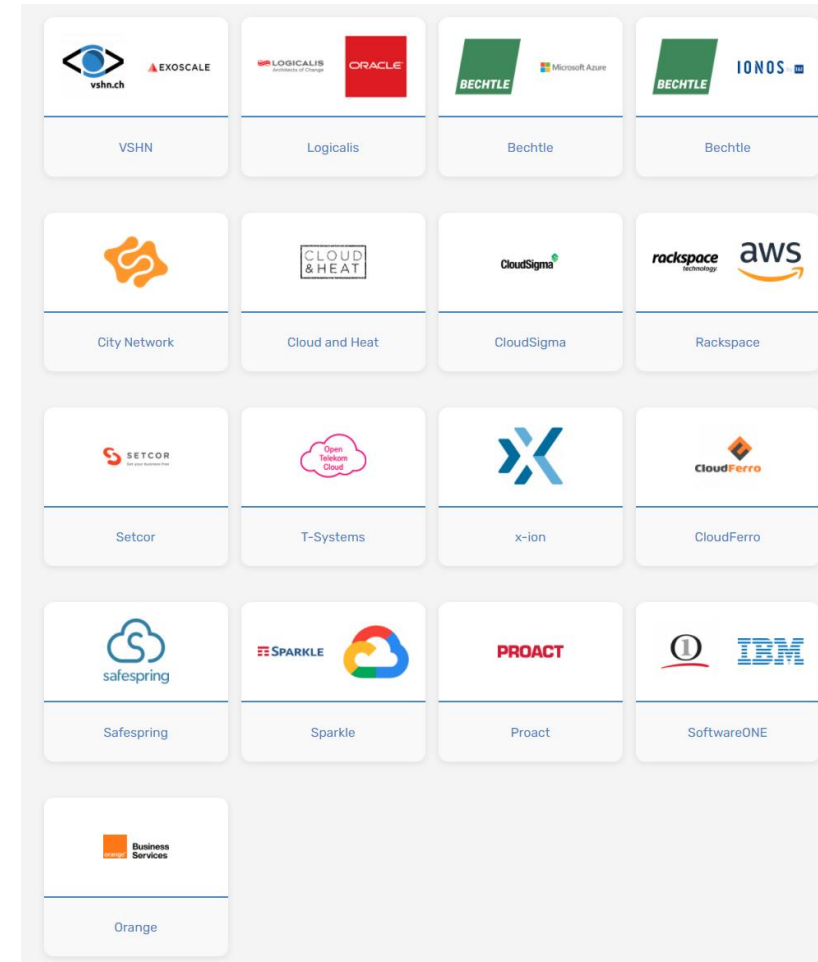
vshn.ch EXOSCALE

VSHN

LOGICALIS Architects of Change ORACLE

Logicalis

BECHTLE Microsoft Azure

Bechtle

BECHTLE IONOS by 1&1

Bechtle

City Network

CLOUD & HEAT

Cloud and Heat

CloudSigma

CloudSigma

rackspace technology aws

Rackspace

SETCOR Get your business free

Setcor

Open Telekom Cloud

T-Systems

x-ion

CloudFerro

CloudFerro

safespring

Safespring

SPARKLE

Sparkle

PROACT

Proact

IBM

SoftwareONE

orange Business Services

Orange